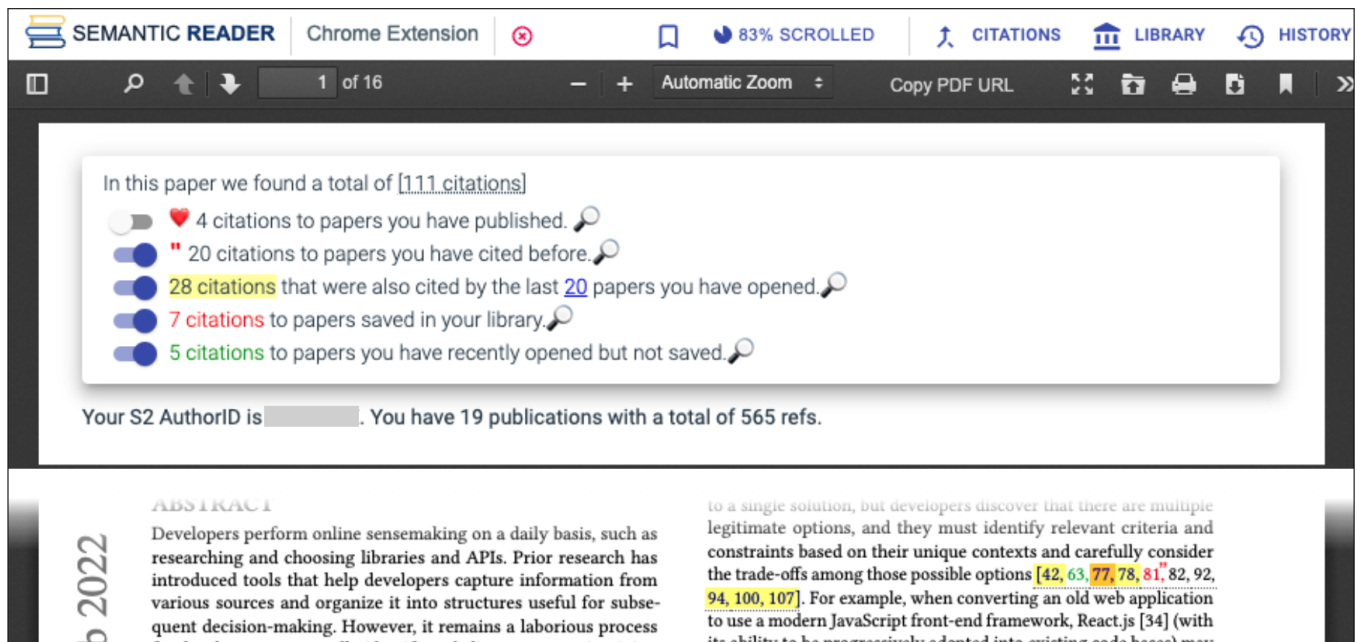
SEMANTIC READER | Chrome Extension | 83% SCROLLED | CITATIONS | LIBRARY | HISTORY

1 of 16 | Automatic Zoom | Copy PDF URL

In this paper we found a total of [111 citations]

4 citations to papers you have published.

" 20 citations to papers you have cited before.

28 citations that were also cited by the last 20 papers you have opened.

7 citations to papers saved in your library.

5 citations to papers you have recently opened but not saved.

Your S2 AuthorID is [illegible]. You have 19 publications with a total of 565 refs.

ABSTRACT

Developers perform online sensemaking on a daily basis, such as researching and choosing libraries and APIs. Prior research has introduced tools that help developers capture information from various sources and organize it into structures useful for subsequent decision-making. However, it remains a laborious process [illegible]

b 2022

to a single solution, but developers discover that there are multiple legitimate options, and they must identify relevant criteria and constraints based on their unique contexts and carefully consider the trade-offs among those possible options [42, 63, 77, 78, 81" 82, 92, 94, 100, 107]. For example, when converting an old web application to use a modern JavaScript front-end framework, React.js [34] (with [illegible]